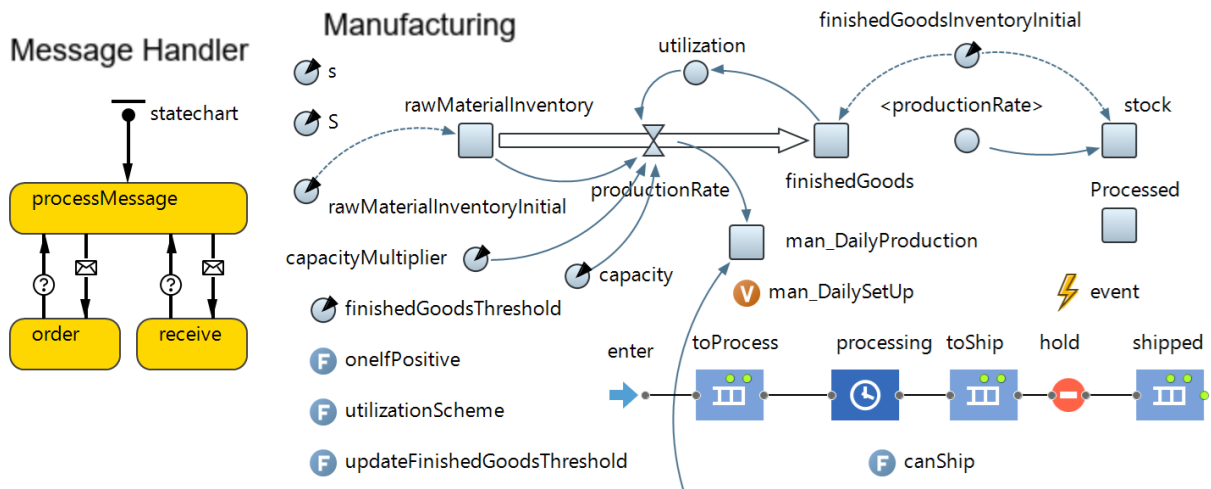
Message Handler

statechart

processMessage

order

receive

Manufacturing

s

S

rawMaterialInventory

rawMaterialInventoryInitial

utilization

productionRate

finishedGoodsInventoryInitial

<productionRate>

stock

finishedGoods

Processed

capacityMultiplier

capacity

man_DailyProduction

finishedGoodsThreshold

man_DailySetUp

event

oneIfPositive

utilizationScheme

updateFinishedGoodsThreshold

enter

toProcess

processing

toShip

hold

shipped

canShip